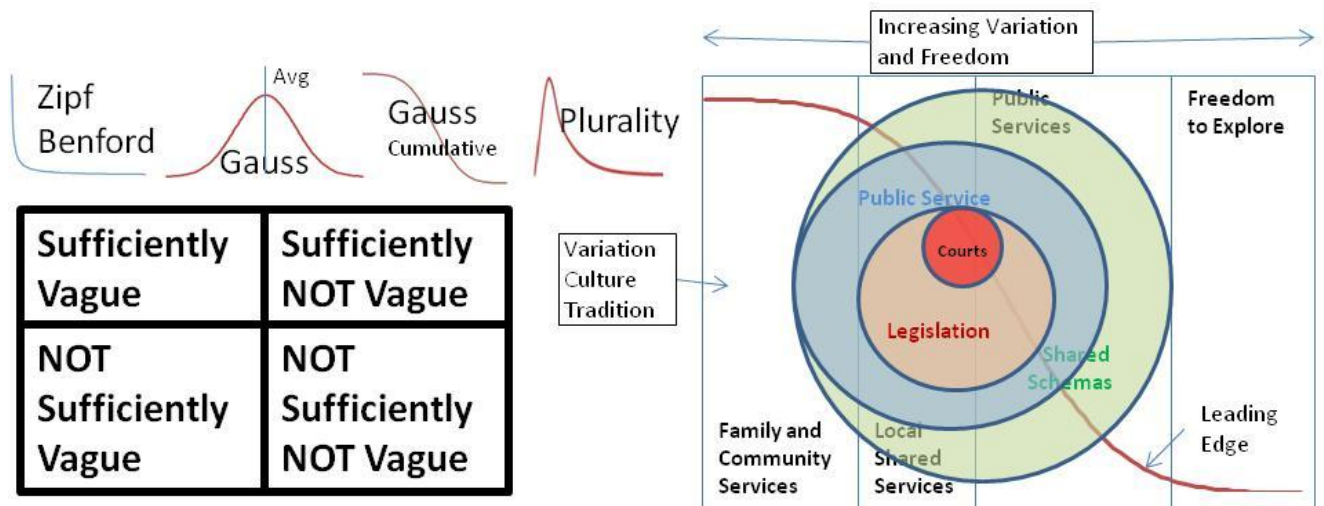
Zipf
Benford

Avg
Gauss

Gauss
Cumulative

Plurality

| Sufficiently Vague | Sufficiently NOT Vague |
|---|---|
| NOT Sufficiently Vague | NOT Sufficiently NOT Vague |

Increasing Variation and Freedom

Variation
Culture
Tradition

Public Services

Freedom to Explore

Public Service

Courts

Legislation

Shared Schemas

Leading Edge

Family and Community Services

Local Shared Services